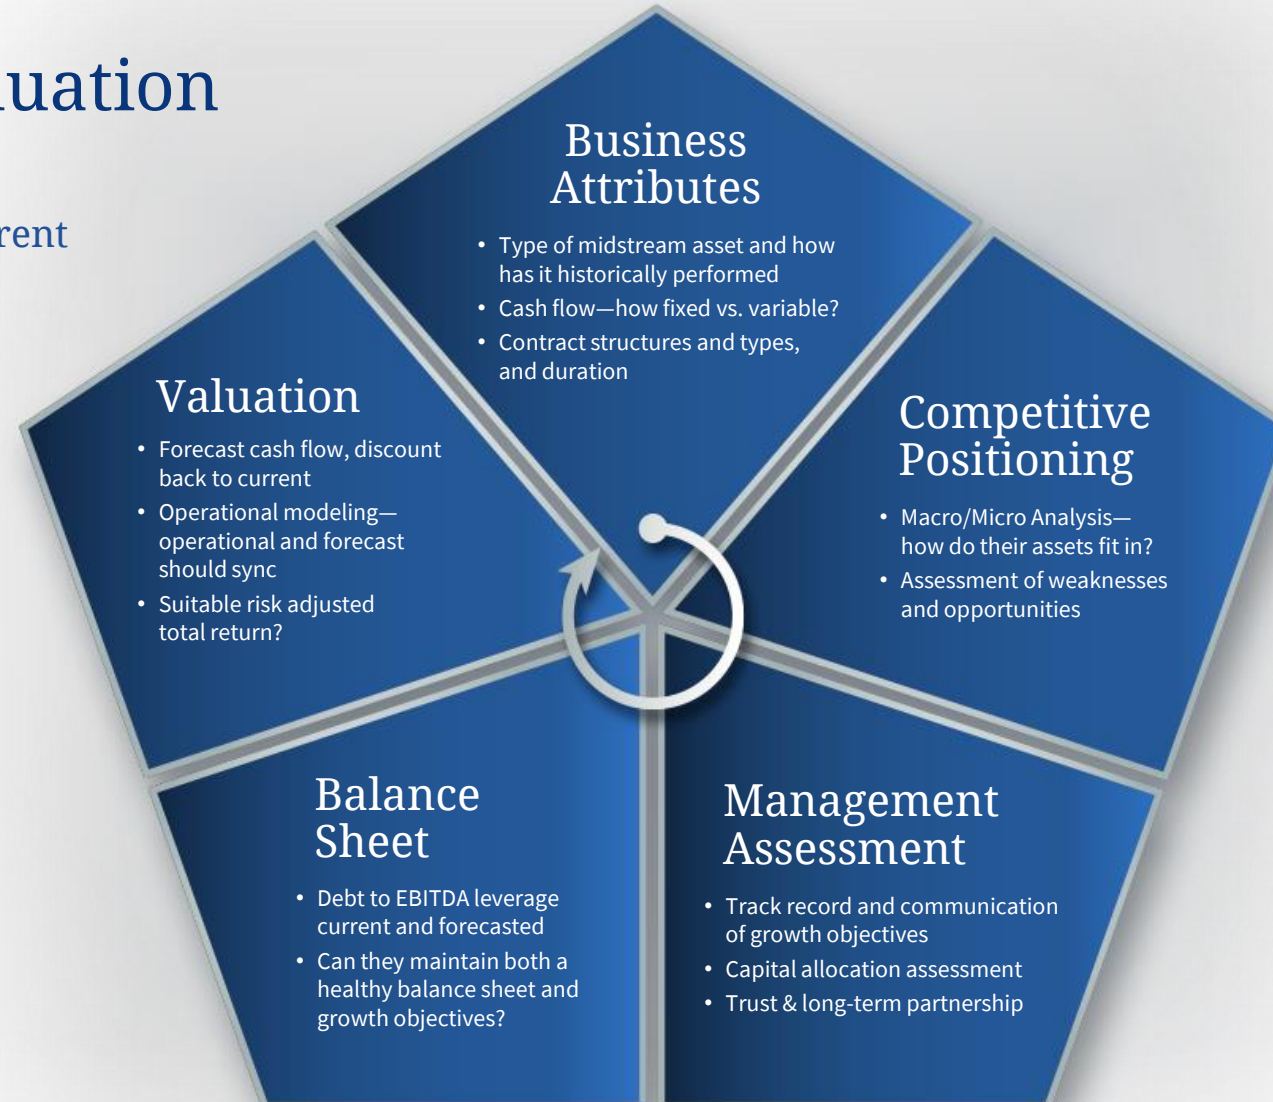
uation

rent

Business Attributes

• Type of midstream asset and how has it historically performed
• Cash flow—how fixed vs. variable?
• Contract structures and types, and duration

Valuation

• Forecast cash flow, discount back to current
• Operational modeling—operational and forecast should sync
• Suitable risk adjusted total return?

Competitive Positioning

• Macro/Micro Analysis—how do their assets fit in?
• Assessment of weaknesses and opportunities

Balance Sheet

• Debt to EBITDA leverage current and forecasted
• Can they maintain both a healthy balance sheet and growth objectives?

Management Assessment

• Track record and communication of growth objectives
• Capital allocation assessment
• Trust & long-term partnership